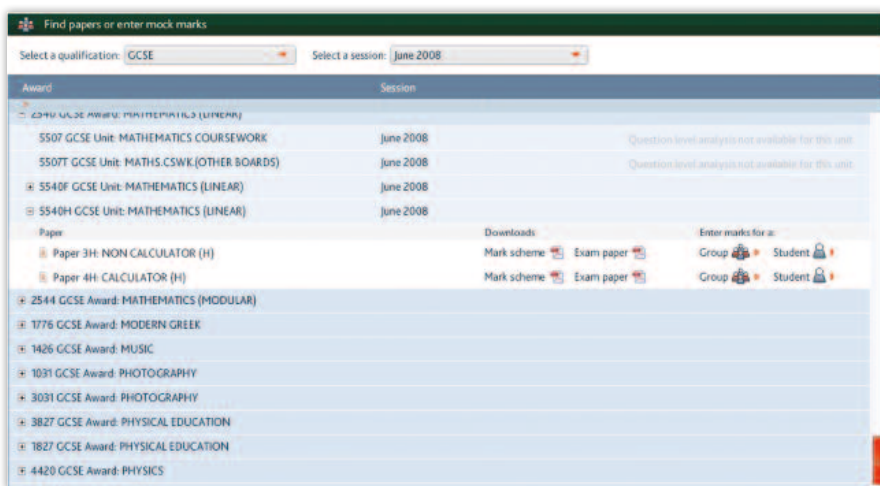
Find papers or enter mock marks

Select a qualification: GCSE

Select a session: June 2008

| Award | Session | | |
|---|---|---|---|
| 2540 GCSE Award: MATHEMATICS (LINEAR) | | | |
| 5507 GCSE Unit: MATHEMATICS COURSEWORK | June 2008 | Question level analysis not available for this unit | |
| 5507T GCSE Unit: MATHS.CSWK.(OTHER BOARDS) | June 2008 | Question level analysis not available for this unit | |
| ⊞ 5540F GCSE Unit: MATHEMATICS (LINEAR) | June 2008 | | |
| ⊟ 5540H GCSE Unit: MATHEMATICS (LINEAR) | June 2008 | | |
| Paper | | Downloads | Enter marks for a: |
| Paper 3H: NON CALCULATOR (H) | | Mark scheme Exam paper | Group Student |
| Paper 4H: CALCULATOR (H) | | Mark scheme Exam paper | Group Student |
| ⊞ 2544 GCSE Award: MATHEMATICS (MODULAR) | | | |
| ⊞ 1776 GCSE Award: MODERN GREEK | | | |
| ⊞ 1426 GCSE Award: MUSIC | | | |
| ⊞ 1031 GCSE Award: PHOTOGRAPHY | | | |
| ⊞ 3031 GCSE Award: PHOTOGRAPHY | | | |
| ⊞ 3827 GCSE Award: PHYSICAL EDUCATION | | | |
| ⊞ 1827 GCSE Award: PHYSICAL EDUCATION | | | |
| ⊞ 4420 GCSE Award: PHYSICS | | | |